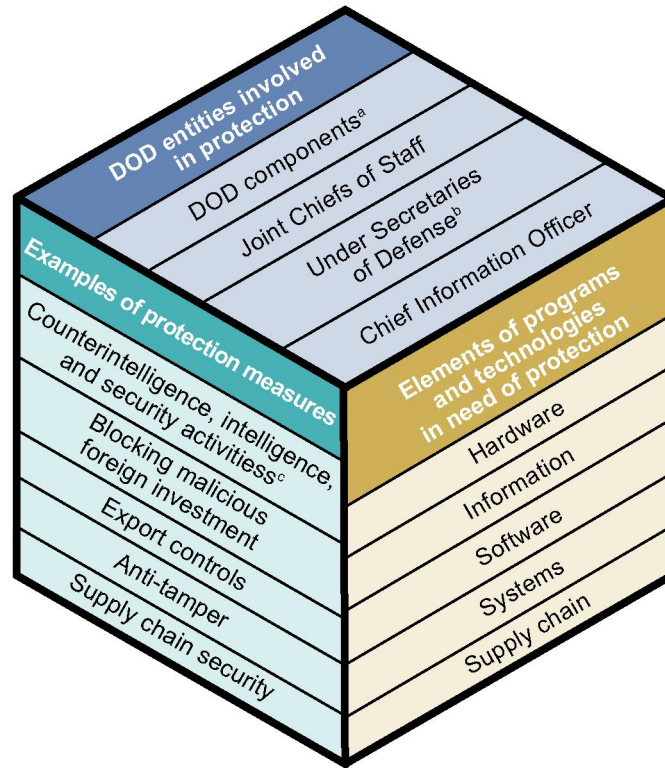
DOD entities involved in protection

DOD components$^{a}$

Joint Chiefs of Staff

Under Secretaries of Defense$^{b}$

Chief Information Officer

Examples of protection measures

Counterintelligence, intelligence, and security activitiess$^{c}$

Blocking malicious foreign investment

Export controls

Anti-tamper

Supply chain security

Elements of programs and technologies in need of protection

Hardware

Information

Software

Systems

Supply chain